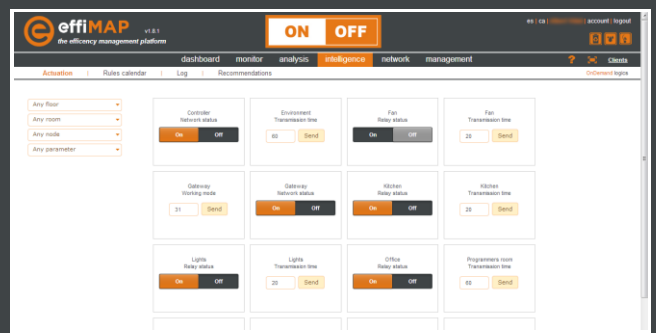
effiMAP v1.8.1
the efficency management platform

ON OFF

es | ca | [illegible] | account | logout

Clients

dashboard monitor analysis intelligence network management

Activation | Rules calendar | Log | Recommendations

OnDemand logics

Any floor
Any room
Any node
Any parameter

Controller
Network status
On Off

Environment
Transmission time
60 Send

Fan
Relay status
On Off

Fan
Transmission time
20 Send

Gateway
Working mode
31 Send

Gateway
Network status
On Off

Kitchen
Relay status
On Off

Kitchen
Transmission time
20 Send

Lights
Relay status
On Off

Lights
Transmission time
20 Send

Office
Relay status
On Off

Programmers room
Transmission time
60 Send